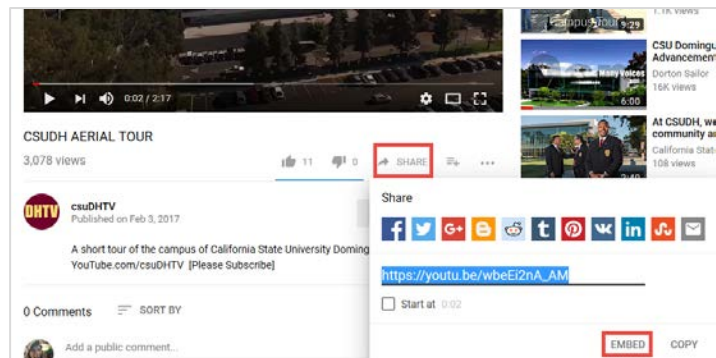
0:02 / 2:17

CSUDH AERIAL TOUR

3,078 views

11 0 SHARE

csuDHTV
Published on Feb 3, 2017

A short tour of the campus of California State University Doming
YouTube.com/csuDHTV [Please Subscribe]

0 Comments SORT BY

Add a public comment...

Campus Tour 5:29
1.1K views

CSU Doming
Advancement
Dorton Sailor
16K views
Many Voices 6:00

At CSUDH,
community a
California Stat
108 views
3:49

Share

https://youtu.be/wbeEi2nA_AM

Start at 0:02

EMBED COPY